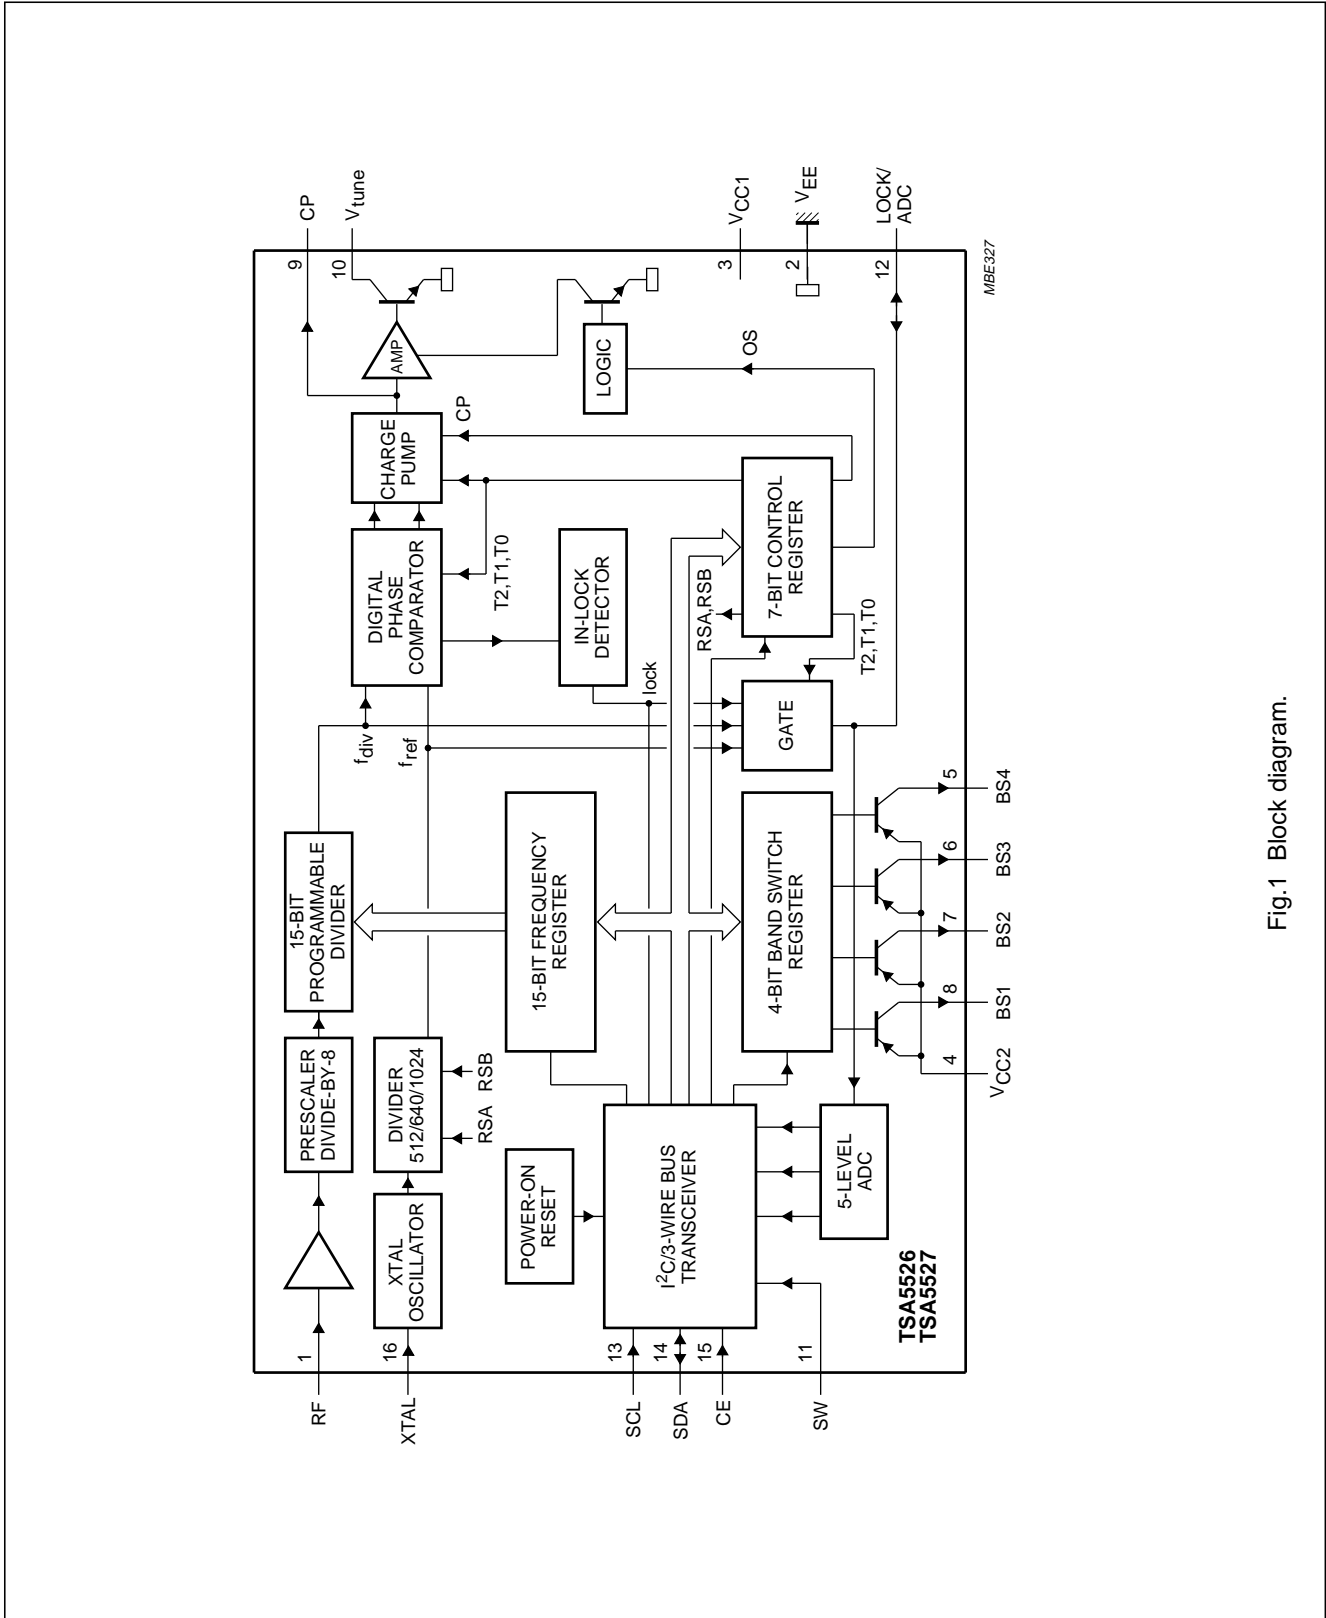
CP
9
$V_{tune}$
10
AMP
LOGIC
OS
$V_{CC1}$
3
$V_{EE}$
2
LOCK/ ADC
12
MBE327

CHARGE PUMP
CP
DIGITAL PHASE COMPARATOR
T2,T1,T0
IN-LOCK DETECTOR
lock
7-BIT CONTROL REGISTER
RSA,RSB
T2,T1,T0
GATE

RF
1
XTAL
16
PRESCALER DIVIDE-BY-8
15-BIT PROGRAMMABLE DIVIDER
$f_{div}$
$f_{ref}$
XTAL OSCILLATOR
DIVIDER 512/640/1024
RSA
RSB
15-BIT FREQUENCY REGISTER
4-BIT BAND SWITCH REGISTER
5
BS4
6
BS3
7
BS2
8
BS1
4
$V_{CC2}$

SCL
13
SDA
14
CE
15
SW
11
POWER-ON RESET
$I^2C$/3-WIRE BUS TRANSCEIVER
5-LEVEL ADC
TSA5526
TSA5527

Fig.1 Block diagram.